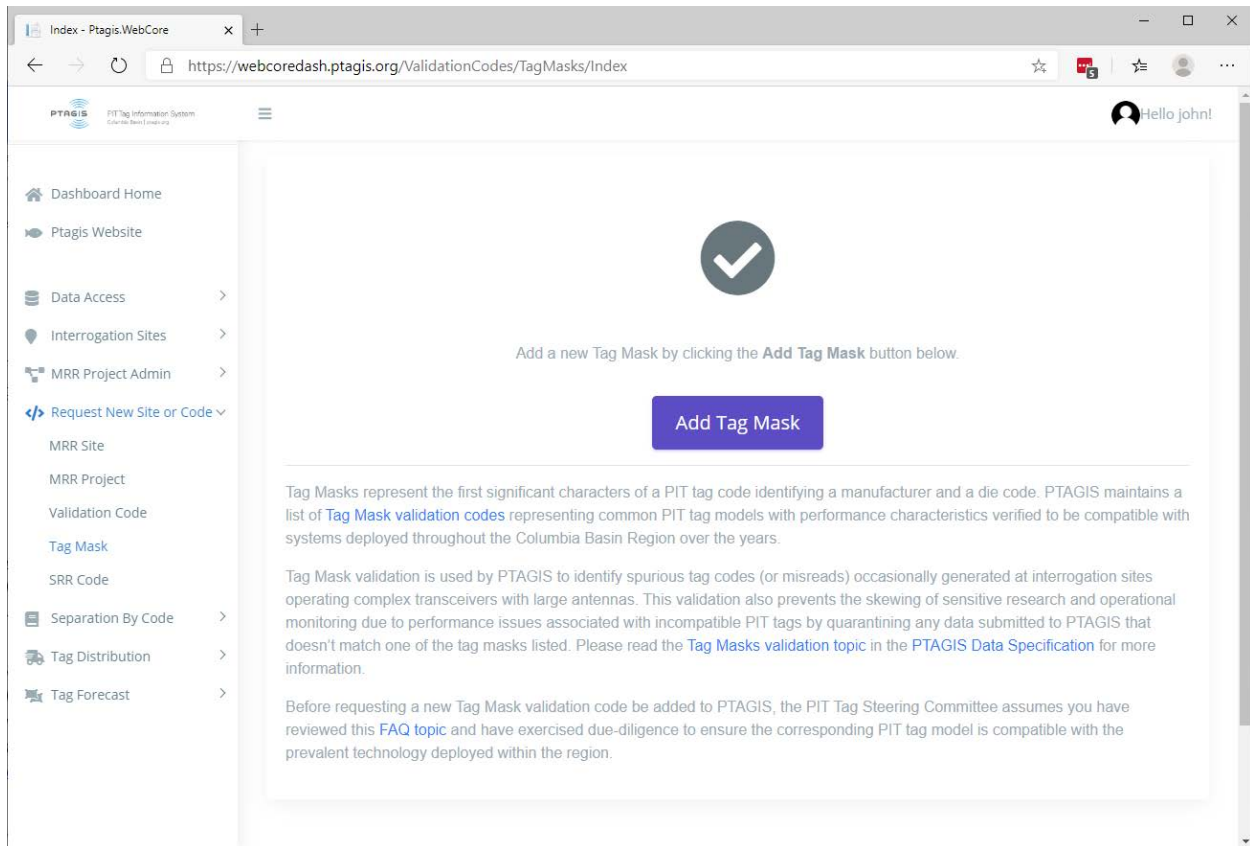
Index - Ptagis.WebCore

https://webcoredash.ptagis.org/ValidationCodes/TagMasks/Index

PTAGIS PIT Tag Information System Columbia Basin | ptagis.org

Hello john!

Dashboard Home
Ptagis Website
Data Access
Interrogation Sites
MRR Project Admin
Request New Site or Code
MRR Site
MRR Project
Validation Code
Tag Mask
SRR Code
Separation By Code
Tag Distribution
Tag Forecast

Add a new Tag Mask by clicking the **Add Tag Mask** button below.

Add Tag Mask

Tag Masks represent the first significant characters of a PIT tag code identifying a manufacturer and a die code. PTAGIS maintains a list of Tag Mask validation codes representing common PIT tag models with performance characteristics verified to be compatible with systems deployed throughout the Columbia Basin Region over the years.

Tag Mask validation is used by PTAGIS to identify spurious tag codes (or misreads) occasionally generated at interrogation sites operating complex transceivers with large antennas. This validation also prevents the skewing of sensitive research and operational monitoring due to performance issues associated with incompatible PIT tags by quarantining any data submitted to PTAGIS that doesn't match one of the tag masks listed. Please read the Tag Masks validation topic in the PTAGIS Data Specification for more information.

Before requesting a new Tag Mask validation code be added to PTAGIS, the PIT Tag Steering Committee assumes you have reviewed this FAQ topic and have exercised due-diligence to ensure the corresponding PIT tag model is compatible with the prevalent technology deployed within the region.